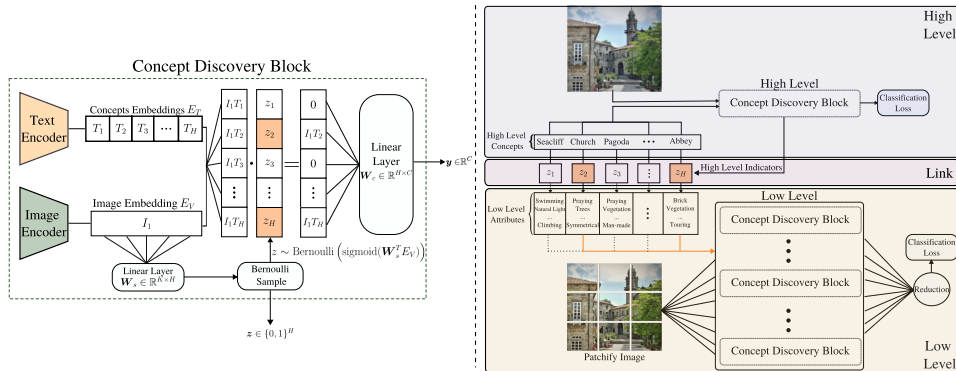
Concept Discovery Block

Text Encoder

Concepts Embeddings $E_T$

$T_1$ $T_2$ $T_3$ $\cdots$ $T_H$

Image Encoder

Image Embedding $E_V$

$I_1$

$I_1T_1$

$I_1T_2$

$I_1T_3$

$\vdots$

$I_1T_H$

$z_1$

$z_2$

$z_3$

$\vdots$

$z_H$

0

$I_1T_2$

0

$\vdots$

$I_1T_H$

Linear Layer $\boldsymbol{W}_c \in \mathbb{R}^{H \times C}$

$\boldsymbol{y} \in \mathbb{R}^C$

$z \sim \text{Bernoulli}\left(\text{sigmoid}(\boldsymbol{W}_s^T E_V)\right)$

Linear Layer $\boldsymbol{W}_s \in \mathbb{R}^{K \times H}$

Bernoulli Sample

$\boldsymbol{z} \in \{0,1\}^H$

High Level

High Level

Concept Discovery Block

Classification Loss

High Level Concepts

Seacliff Church Pagoda $\cdots$ Abbey

$z_1$ $z_2$ $z_3$ $\vdots$ $z_H$

High Level Indicators

Link

Low Level Attributes

Swimming Natural Light ... Climbing

Praying Trees ... Symmetrical

Praying Vegetation ... Man-made

$\vdots$

Brick Vegetation ... Touring

Low Level

Concept Discovery Block

Concept Discovery Block

Concept Discovery Block

Concept Discovery Block

Classification Loss

Reduction

Patchify Image

Low Level